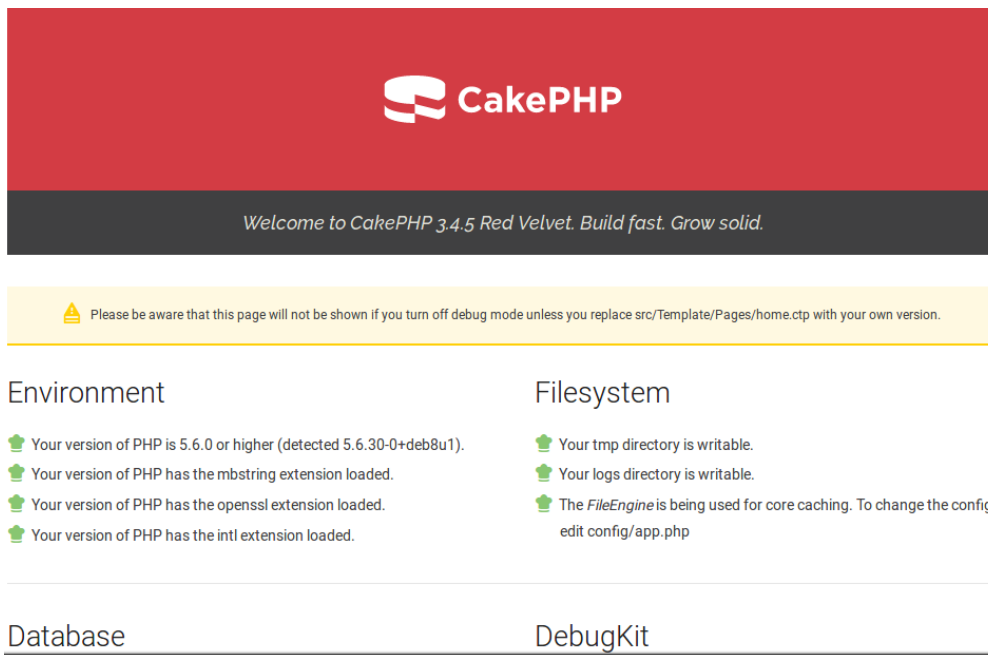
CakePHP

Welcome to CakePHP 3.4.5 Red Velvet. Build fast. Grow solid.

Please be aware that this page will not be shown if you turn off debug mode unless you replace src/Template/Pages/home.ctp with your own version.

Environment

Your version of PHP is 5.6.0 or higher (detected 5.6.30-0+deb8u1).

Your version of PHP has the mbstring extension loaded.

Your version of PHP has the openssl extension loaded.

Your version of PHP has the intl extension loaded.

Filesystem

Your tmp directory is writable.

Your logs directory is writable.

The *FileEngine* is being used for core caching. To change the confi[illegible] edit config/app.php

Database

DebugKit